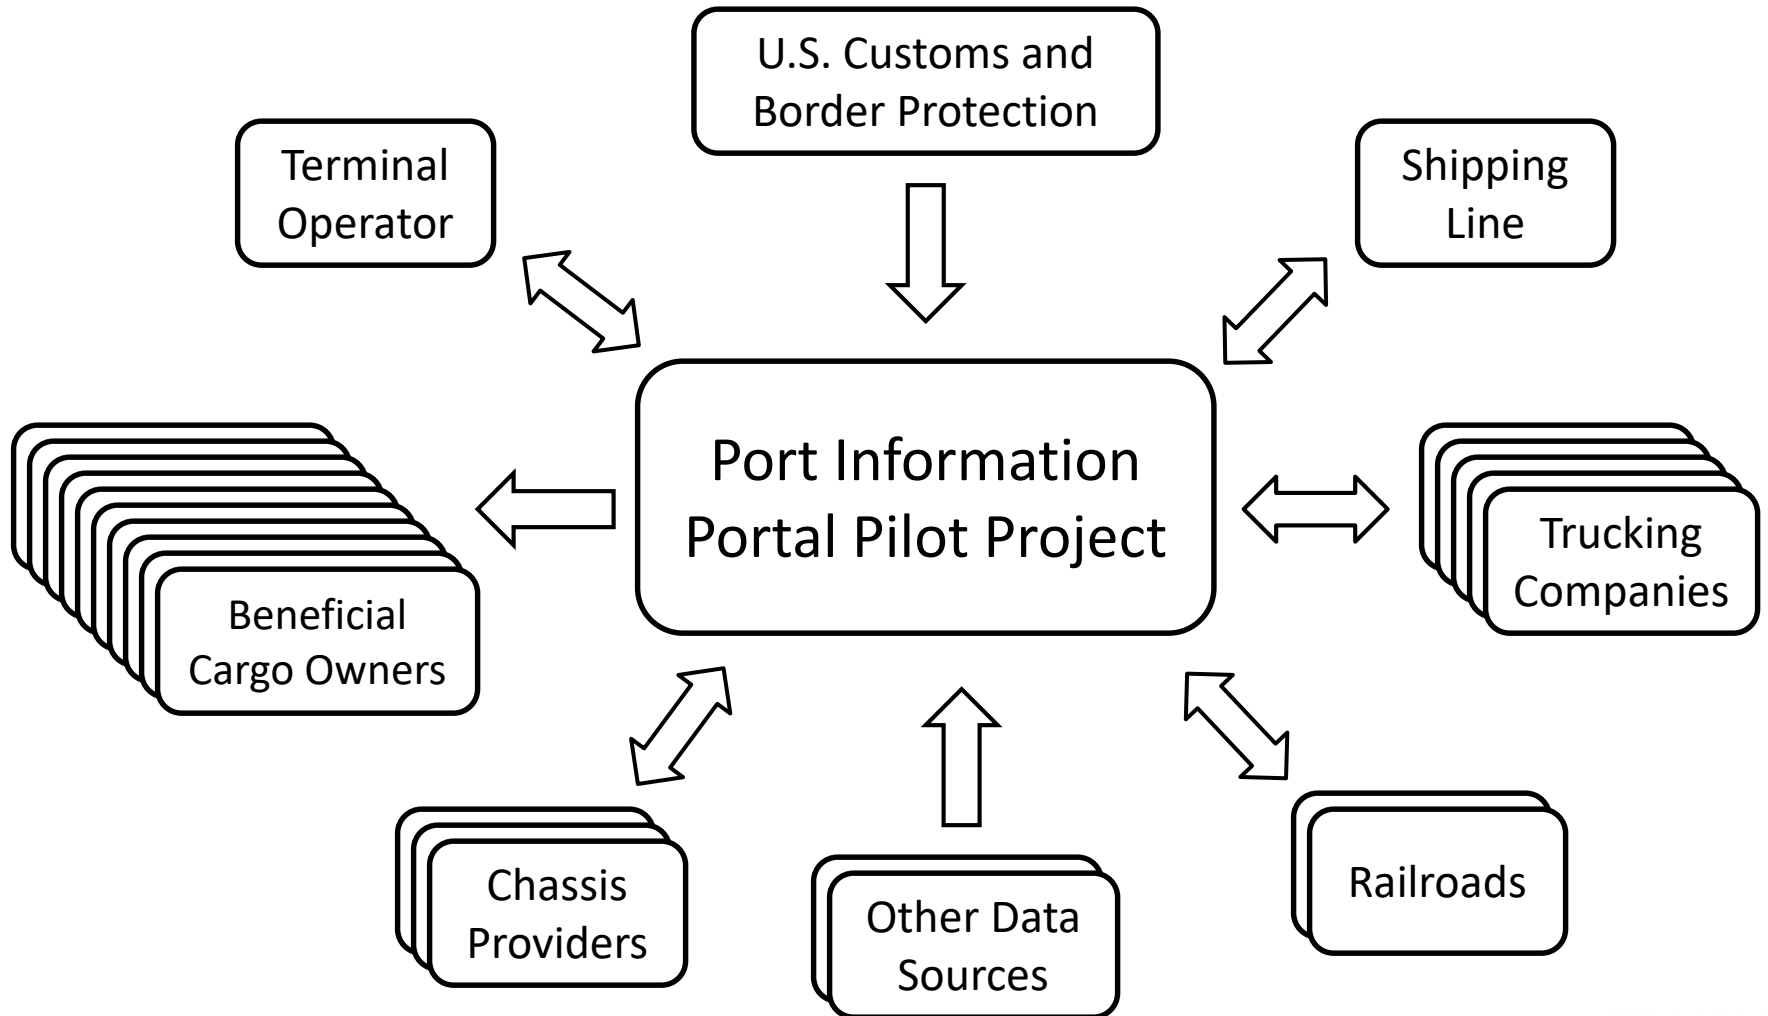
U.S. Customs and Border Protection

Terminal Operator

Shipping Line

Port Information Portal Pilot Project

Beneficial Cargo Owners

Trucking Companies

Chassis Providers

Other Data Sources

Railroads